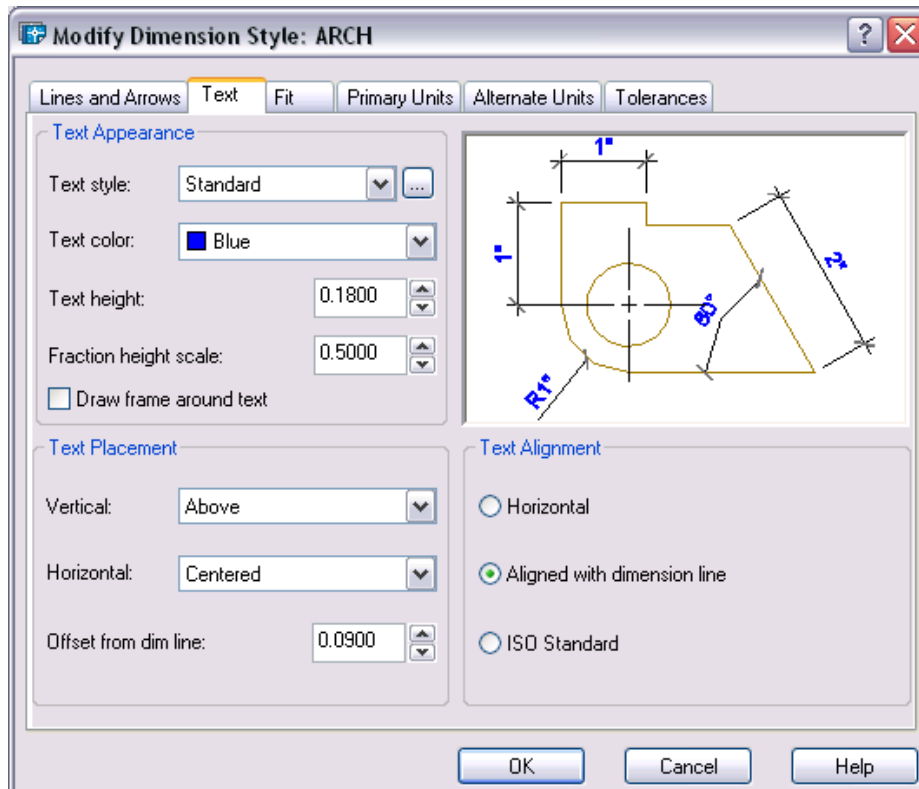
Modify Dimension Style: ARCH

?

Lines and Arrows | Text | Fit | Primary Units | Alternate Units | Tolerances

Text Appearance

Text style: Standard ...

Text color: Blue

Text height: 0.1800

Fraction height scale: 0.5000

Draw frame around text

1"

1"

2"

80°

R1"

Text Placement

Vertical: Above

Horizontal: Centered

Offset from dim line: 0.0900

Text Alignment

Horizontal

Aligned with dimension line

ISO Standard

OK Cancel Help